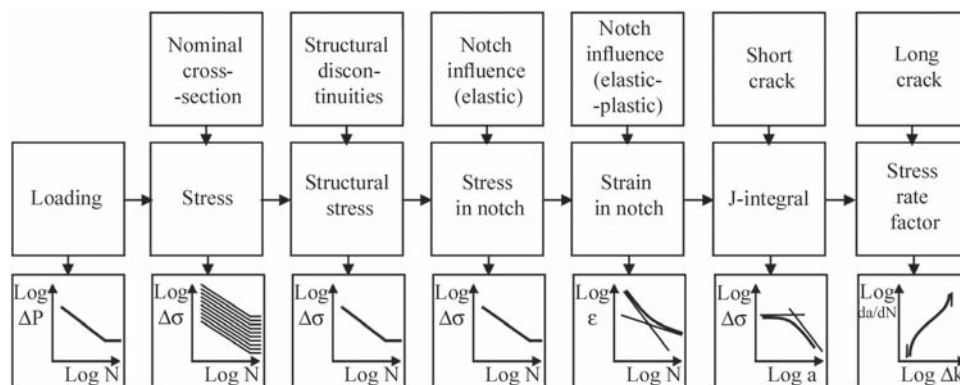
Nominal cross--section

Structural discontinuities

Notch influence (elastic)

Notch influence (elastic--plastic)

Short crack

Long crack

Loading

Stress

Structural stress

Stress in notch

Strain in notch

J-integral

Stress rate factor

Log $\Delta P$

Log N

Log $\Delta\sigma$

Log N

Log $\Delta\sigma$

Log N

Log $\Delta\sigma$

Log N

Log $\varepsilon$

Log N

Log $\Delta\sigma$

Log a

Log da/dN

Log $\Delta k$